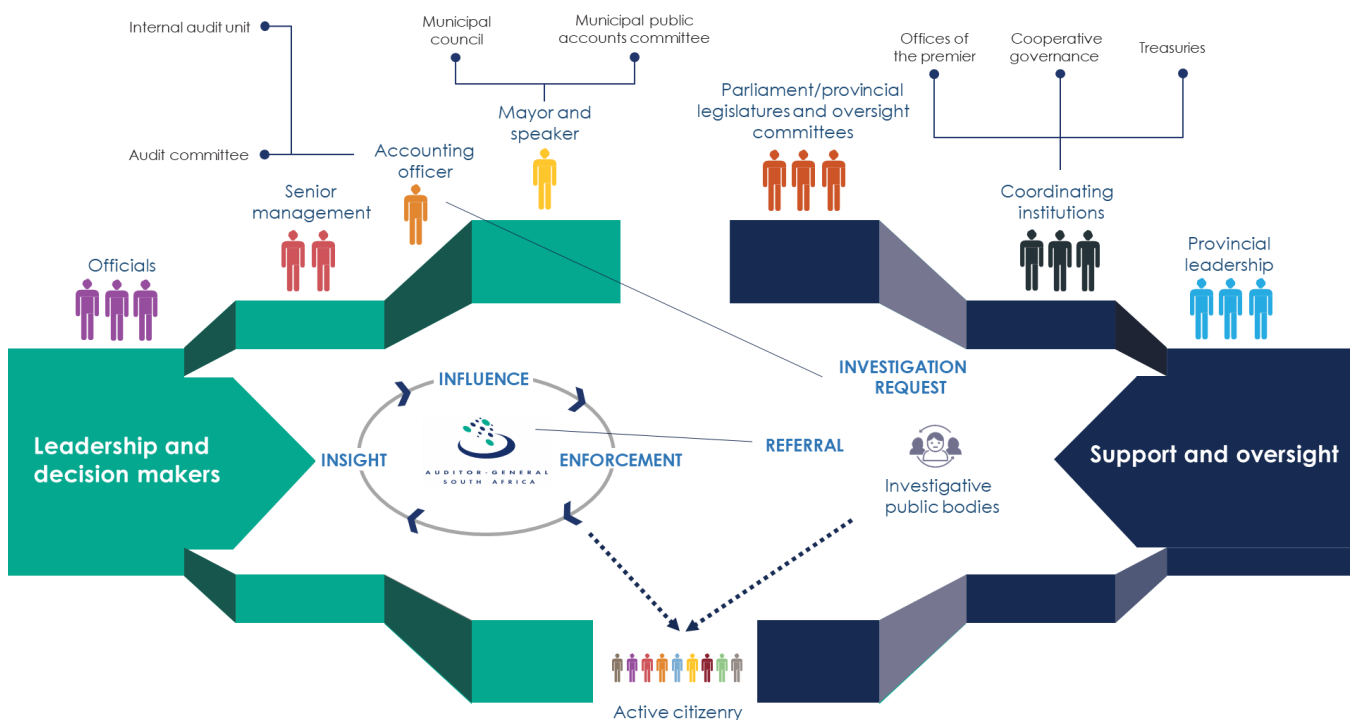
Internal audit unit

Audit committee

Municipal council

Municipal public accounts committee

Mayor and speaker

Accounting officer

Senior management

Officials

Parliament/provincial legislatures and oversight committees

Offices of the premier

Cooperative governance

Treasuries

Coordinating institutions

Provincial leadership

Leadership and decision makers

INFLUENCE

INSIGHT

ENFORCEMENT

AUDITOR-GENERAL SOUTH AFRICA

INVESTIGATION REQUEST

REFERRAL

Investigative public bodies

Support and oversight

Active citizenry